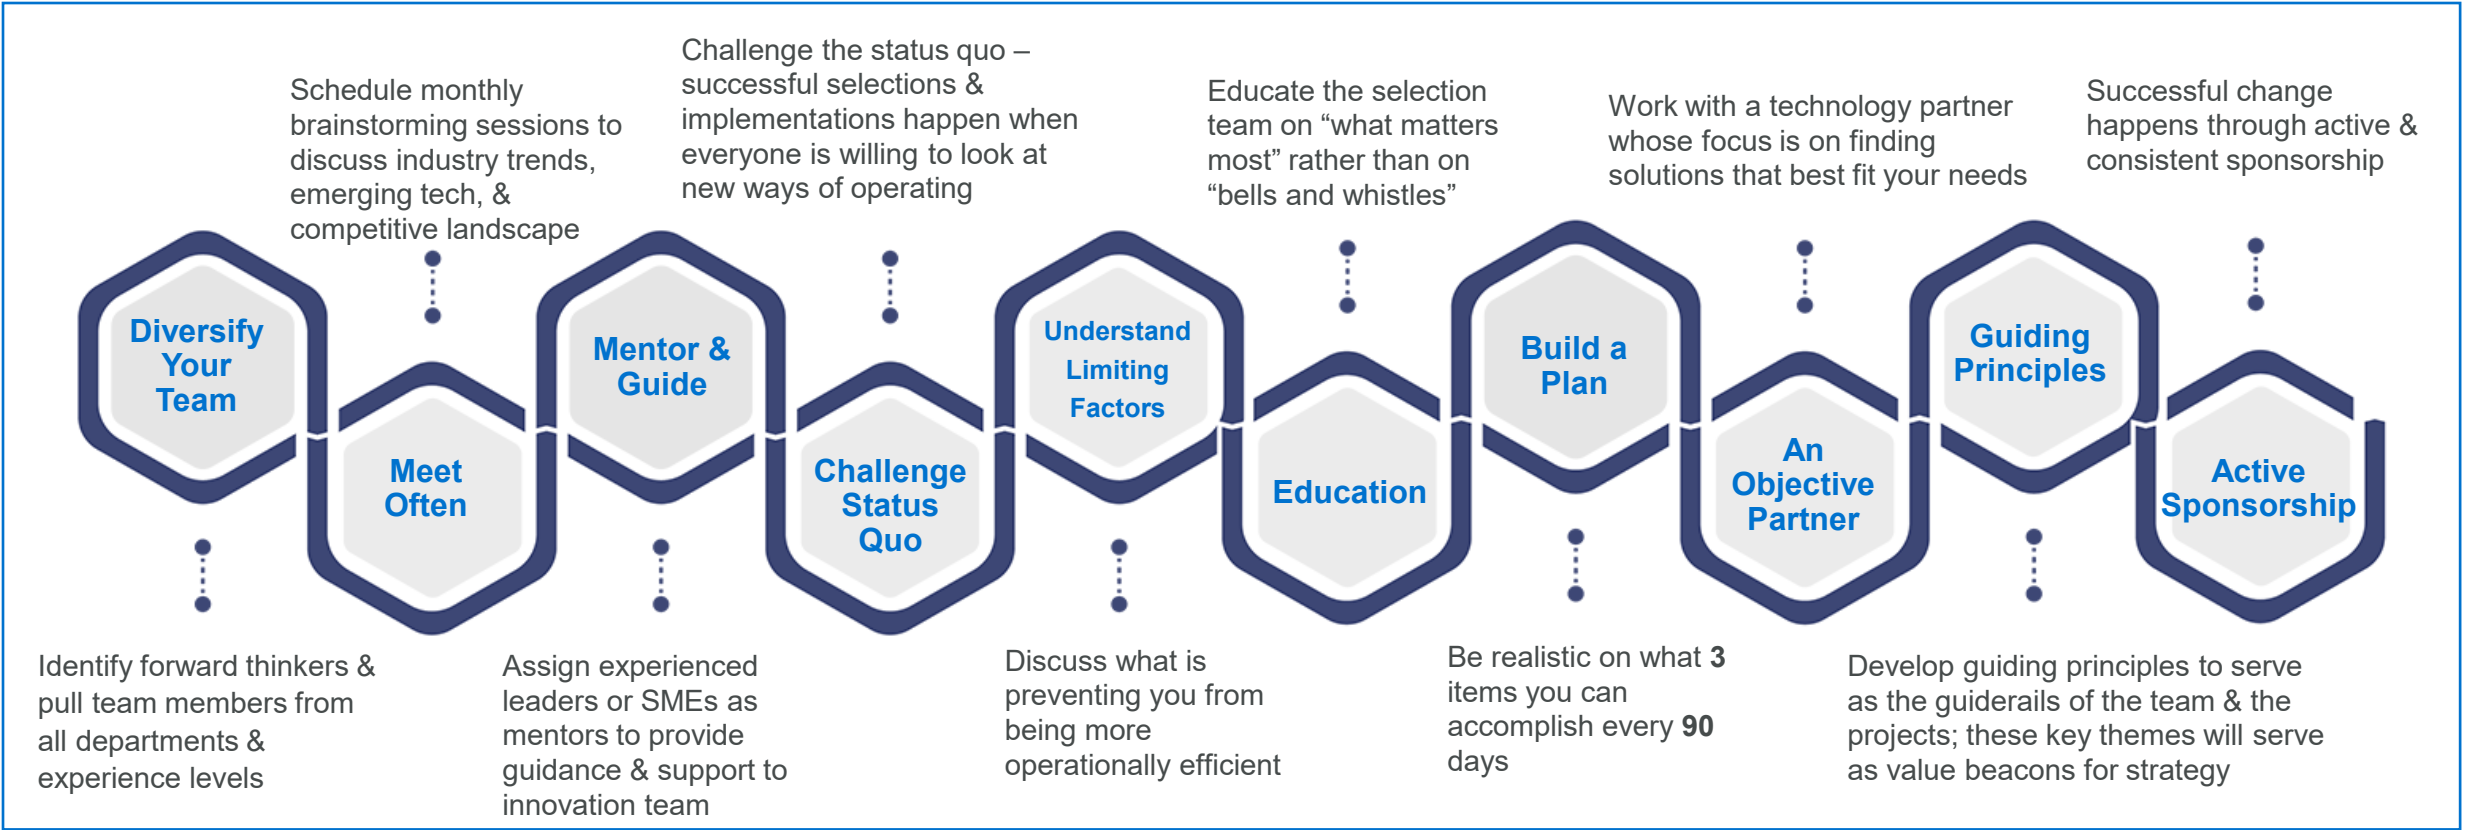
Schedule monthly brainstorming sessions to discuss industry trends, emerging tech, & competitive landscape

Challenge the status quo – successful selections & implementations happen when everyone is willing to look at new ways of operating

Educate the selection team on “what matters most” rather than on “bells and whistles”

Work with a technology partner whose focus is on finding solutions that best fit your needs

Successful change happens through active & consistent sponsorship

Diversify Your Team

Meet Often

Mentor & Guide

Challenge Status Quo

Understand Limiting Factors

Education

Build a Plan

An Objective Partner

Guiding Principles

Active Sponsorship

Identify forward thinkers & pull team members from all departments & experience levels

Assign experienced leaders or SMEs as mentors to provide guidance & support to innovation team

Discuss what is preventing you from being more operationally efficient

Be realistic on what **3** items you can accomplish every **90** days

Develop guiding principles to serve as the guiderails of the team & the projects; these key themes will serve as value beacons for strategy